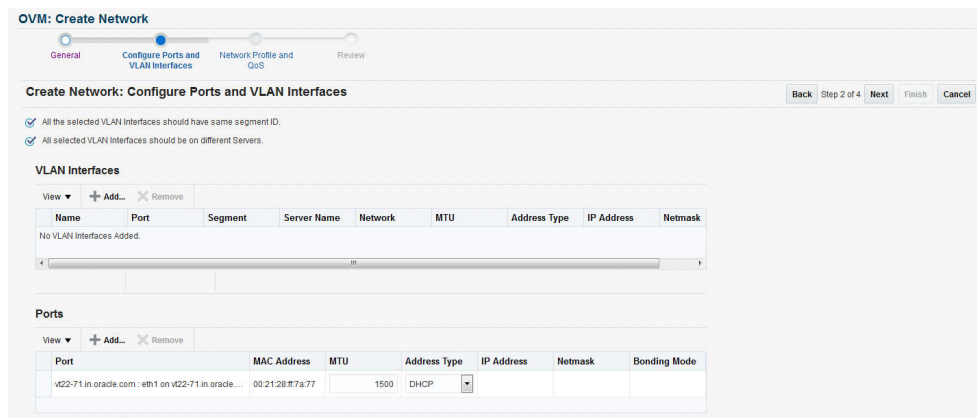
OVM: Create Network

General
Configure Ports and VLAN Interfaces
Network Profile and QoS
Review

Create Network: Configure Ports and VLAN Interfaces

Back Step 2 of 4 Next Finish Cancel

All the selected VLAN Interfaces should have same segment ID.

All selected VLAN Interfaces should be on different Servers.

VLAN Interfaces

View ▼ Add... Remove

| Name | Port | Segment | Server Name | Network | MTU | Address Type | IP Address | Netmask |
|---|---|---|---|---|---|---|---|---|
| No VLAN Interfaces Added. | | | | | | | | |

Ports

View ▼ Add... Remove

| Port | MAC Address | MTU | Address Type | IP Address | Netmask | Bonding Mode |
|---|---|---|---|---|---|---|
| vt22-71.in.oracle.com : eth1 on vt22-71.in.oracle.... | 00:21:28:ff:7a:77 | 1500 | DHCP | | | |